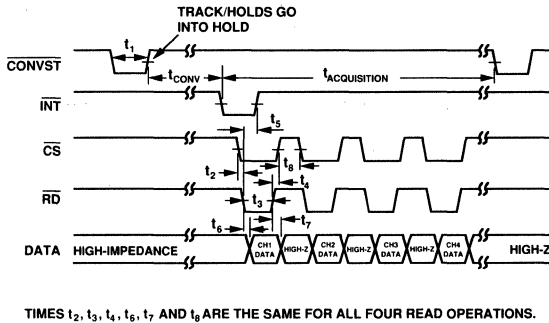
TRACK/HOLDS GO INTO HOLD

$t_1$

$\overline{CONVST}$

$t_{CONV}$

$t_{ACQUISITION}$

$\overline{INT}$

$t_5$

$\overline{CS}$

$t_8$

$t_2$

$t_4$

$\overline{RD}$

$t_3$

$t_6$

$t_7$

DATA HIGH-IMPEDANCE

CH1 DATA

HIGH-Z

CH2 DATA

HIGH-Z

CH3 DATA

HIGH-Z

CH4 DATA

HIGH-Z

TIMES $t_2$, $t_3$, $t_4$, $t_6$, $t_7$ AND $t_8$ ARE THE SAME FOR ALL FOUR READ OPERATIONS.